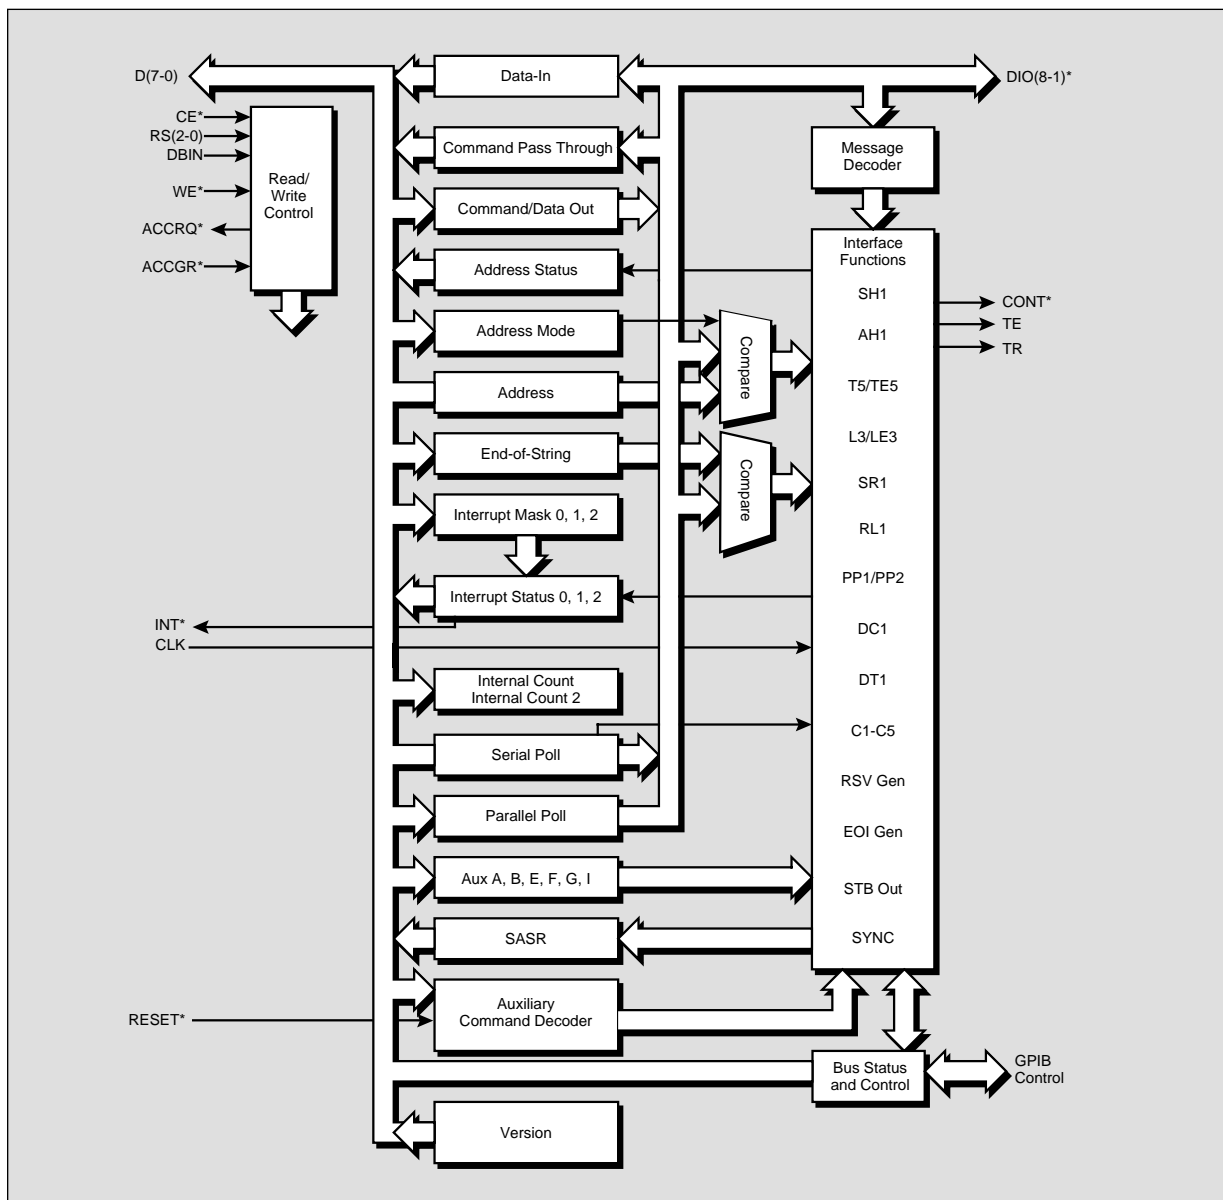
D(7-0)

CE*
RS(2-0)
DBIN
WE*
ACCRQ*
ACCGR*

Read/
Write
Control

Data-In

DIO(8-1)*

Command Pass Through

Message
Decoder

Command/Data Out

Interface
Functions

Address Status

SH1

CONT*
TE
TR

Address Mode

AH1

Compare

Address

T5/TE5

L3/LE3

End-of-String

Compare

SR1

Interrupt Mask 0, 1, 2

RL1

Interrupt Status 0, 1, 2

PP1/PP2

INT*
CLK

DC1

Internal Count
Internal Count 2

DT1

Serial Poll

C1-C5

RSV Gen

Parallel Poll

EOI Gen

Aux A, B, E, F, G, I

STB Out

SASR

SYNC

RESET*

Auxiliary
Command Decoder

Bus Status
and Control

GPIB
Control

Version